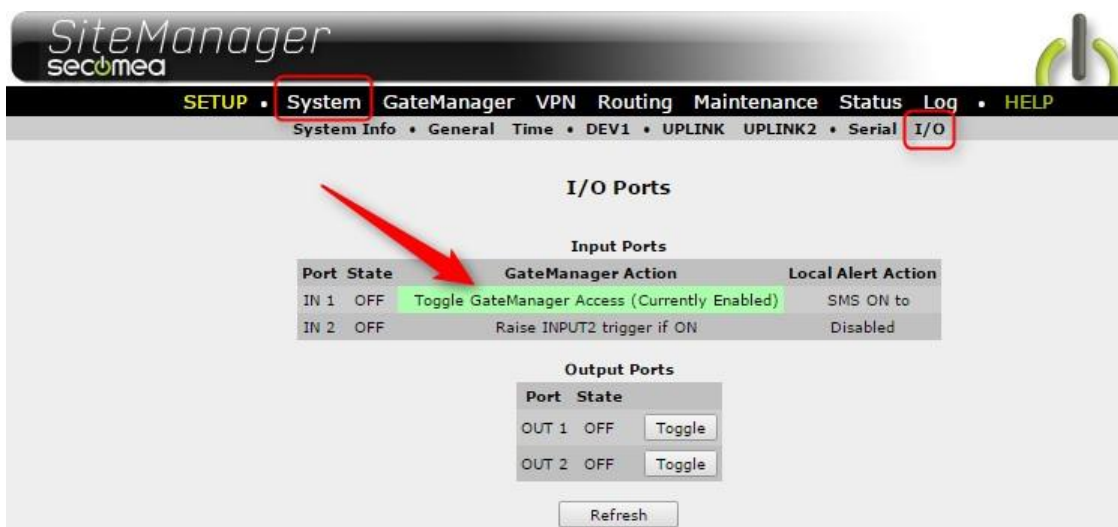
SiteManager
secomea

SETUP • System GateManager VPN Routing Maintenance Status Log • HELP
System Info • General Time • DEV1 • UPLINK UPLINK2 • Serial I/O

I/O Ports

Input Ports

| Port | State | GateManager Action | Local Alert Action |
|---|---|---|---|
| IN 1 | OFF | Toggle GateManager Access (Currently Enabled) | SMS ON to |
| IN 2 | OFF | Raise INPUT2 trigger if ON | Disabled |

Output Ports

| Port | State | |
|---|---|---|
| OUT 1 | OFF | Toggle |
| OUT 2 | OFF | Toggle |

Refresh